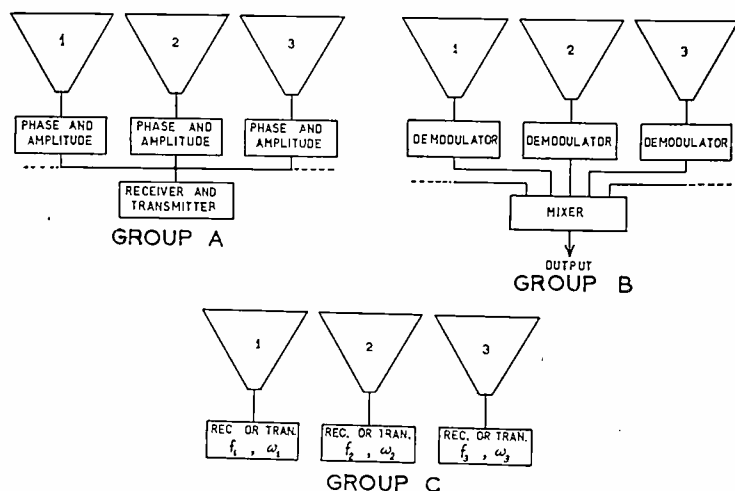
1

2

3

PHASE AND AMPLITUDE

PHASE AND AMPLITUDE

PHASE AND AMPLITUDE

RECEIVER AND TRANSMITTER

GROUP A

1

2

3

DEMODULATOR

DEMODULATOR

DEMODULATOR

MIXER

OUTPUT

GROUP B

1

2

3

REC. OR TRAN. $f_1$ , $\omega_1$

REC. OR TRAN. $f_2$ , $\omega_2$

REC. OR TRAN. $f_3$ , $\omega_3$

GROUP C